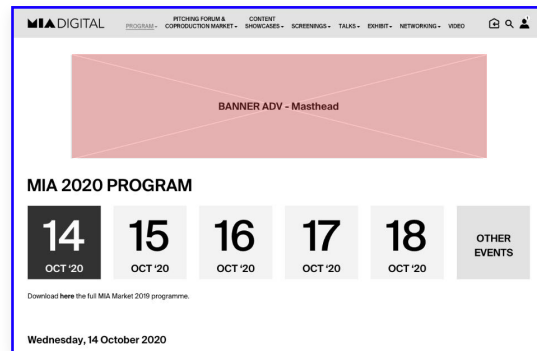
MIA DIGITAL

PROGRAM PITCHING FORUM & COPRODUCTION MARKET CONTENT SHOWCASES SCREENINGS TALKS EXHIBIT NETWORKING VIDEO

BANNER ADV - Masthead

MIA 2020 PROGRAM

| 14 OCT '20 | 15 OCT '20 | 16 OCT '20 | 17 OCT '20 | 18 OCT '20 | OTHER EVENTS |
|---|---|---|---|---|---|

Download here the full MIA Market 2019 programme.

Wednesday, 14 October 2020